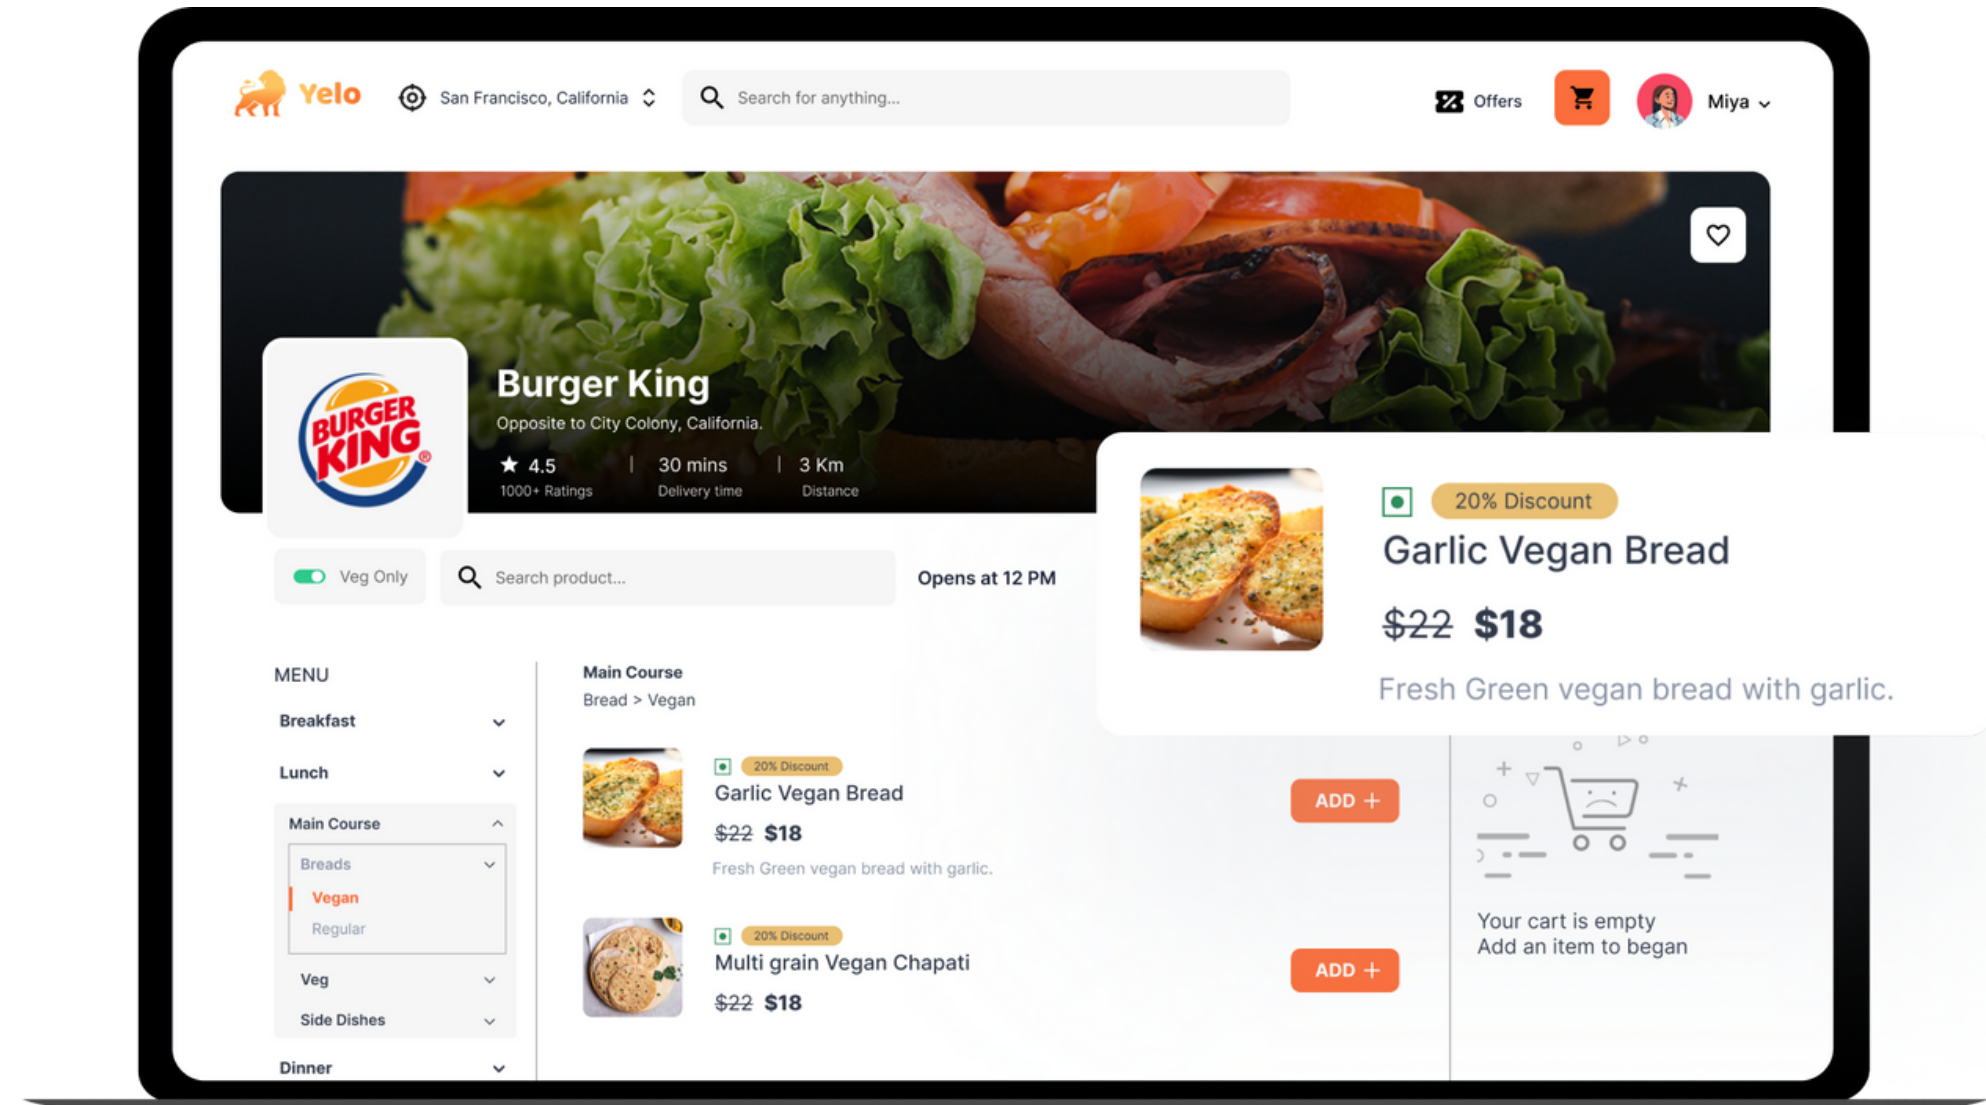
Yelo San Francisco, California Search for anything... Offers Miya

Burger King
Opposite to City Colony, California.
4.5 1000+ Ratings | 30 mins Delivery time | 3 Km Distance

BURGER KING

Veg Only Search product... Opens at 12 PM

20% Discount
Garlic Vegan Bread
~~$22~~ $18
Fresh Green vegan bread with garlic.

MENU
Breakfast
Lunch
Main Course
Breads
Vegan
Regular
Veg
Side Dishes
Dinner

Main Course
Bread > Vegan

20% Discount
Garlic Vegan Bread
~~$22~~ $18
Fresh Green vegan bread with garlic.
ADD +

20% Discount
Multi grain Vegan Chapati
~~$22~~ $18
ADD +

Your cart is empty
Add an item to began